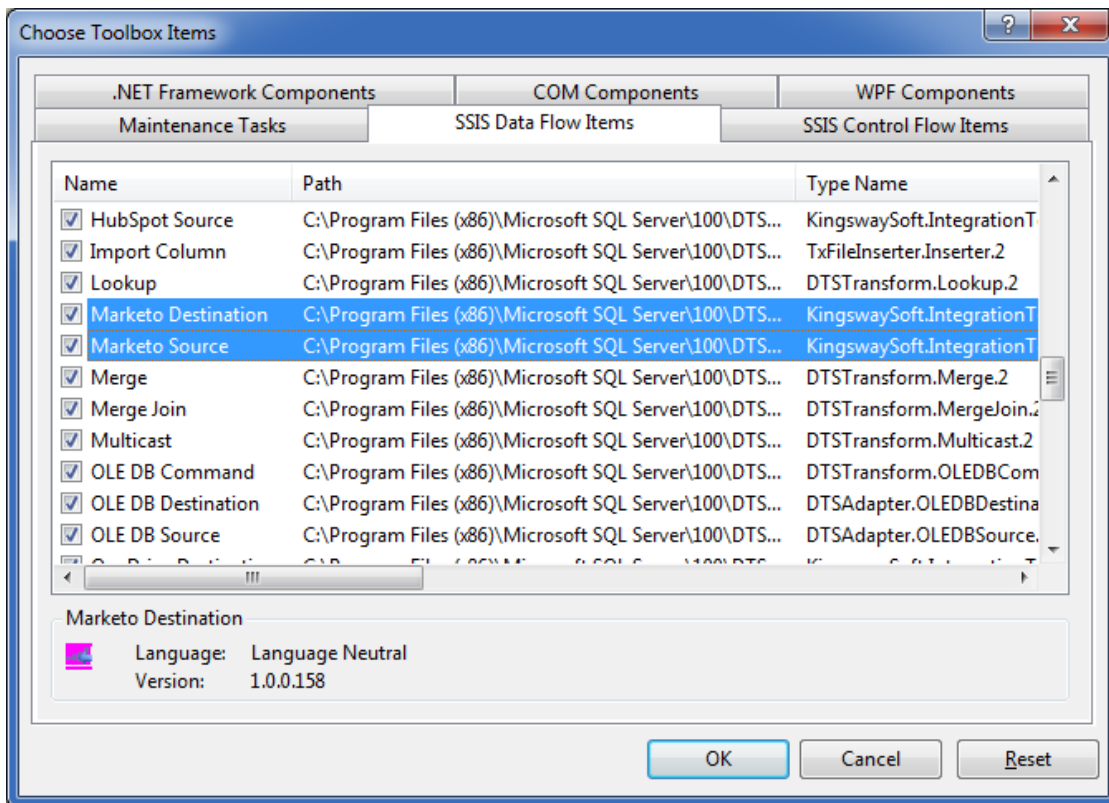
Choose Toolbox Items

?
X

.NET Framework Components
COM Components
WPF Components
Maintenance Tasks
SSIS Data Flow Items
SSIS Control Flow Items

| Name | Path | Type Name |
|---|---|---|
| HubSpot Source | C:\Program Files (x86)\Microsoft SQL Server\100\DTS... | KingswaySoft.IntegrationT |
| Import Column | C:\Program Files (x86)\Microsoft SQL Server\100\DTS... | TxFileInserter.Inserter.2 |
| Lookup | C:\Program Files (x86)\Microsoft SQL Server\100\DTS... | DTSTransform.Lookup.2 |
| Marketo Destination | C:\Program Files (x86)\Microsoft SQL Server\100\DTS... | KingswaySoft.IntegrationT |
| Marketo Source | C:\Program Files (x86)\Microsoft SQL Server\100\DTS... | KingswaySoft.IntegrationT |
| Merge | C:\Program Files (x86)\Microsoft SQL Server\100\DTS... | DTSTransform.Merge.2 |
| Merge Join | C:\Program Files (x86)\Microsoft SQL Server\100\DTS... | DTSTransform.MergeJoin.2 |
| Multicast | C:\Program Files (x86)\Microsoft SQL Server\100\DTS... | DTSTransform.Multicast.2 |
| OLE DB Command | C:\Program Files (x86)\Microsoft SQL Server\100\DTS... | DTSTransform.OLEDBCom |
| OLE DB Destination | C:\Program Files (x86)\Microsoft SQL Server\100\DTS... | DTSAdapter.OLEDBDestina |
| OLE DB Source | C:\Program Files (x86)\Microsoft SQL Server\100\DTS... | DTSAdapter.OLEDBSource. |
| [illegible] | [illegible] | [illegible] |

III

Marketo Destination
Language: Language Neutral
Version: 1.0.0.158

OK
Cancel
Reset